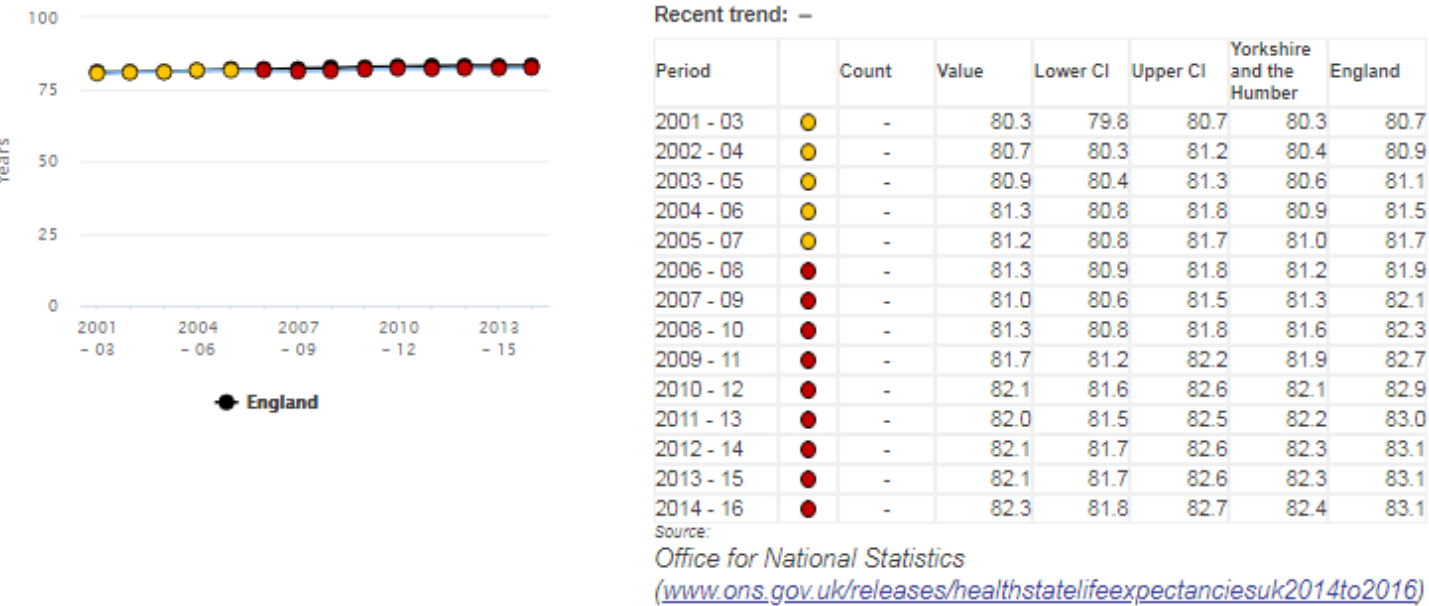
100

75

50

25

0

Years

2001 – 03

2004 – 06

2007 – 09

2010 – 12

2013 – 15

England

Recent trend: –

| Period | | Count | Value | Lower CI | Upper CI | Yorkshire and the Humber | England |
|---|---|---|---|---|---|---|---|
| 2001 - 03 | | - | 80.3 | 79.8 | 80.7 | 80.3 | 80.7 |
| 2002 - 04 | | - | 80.7 | 80.3 | 81.2 | 80.4 | 80.9 |
| 2003 - 05 | | - | 80.9 | 80.4 | 81.3 | 80.6 | 81.1 |
| 2004 - 06 | | - | 81.3 | 80.8 | 81.8 | 80.9 | 81.5 |
| 2005 - 07 | | - | 81.2 | 80.8 | 81.7 | 81.0 | 81.7 |
| 2006 - 08 | | - | 81.3 | 80.9 | 81.8 | 81.2 | 81.9 |
| 2007 - 09 | | - | 81.0 | 80.6 | 81.5 | 81.3 | 82.1 |
| 2008 - 10 | | - | 81.3 | 80.8 | 81.8 | 81.6 | 82.3 |
| 2009 - 11 | | - | 81.7 | 81.2 | 82.2 | 81.9 | 82.7 |
| 2010 - 12 | | - | 82.1 | 81.6 | 82.6 | 82.1 | 82.9 |
| 2011 - 13 | | - | 82.0 | 81.5 | 82.5 | 82.2 | 83.0 |
| 2012 - 14 | | - | 82.1 | 81.7 | 82.6 | 82.3 | 83.1 |
| 2013 - 15 | | - | 82.1 | 81.7 | 82.6 | 82.3 | 83.1 |
| 2014 - 16 | | - | 82.3 | 81.8 | 82.7 | 82.4 | 83.1 |

Source:
Office for National Statistics
(www.ons.gov.uk/releases/healthstatelifeexpectanciesuk2014to2016)